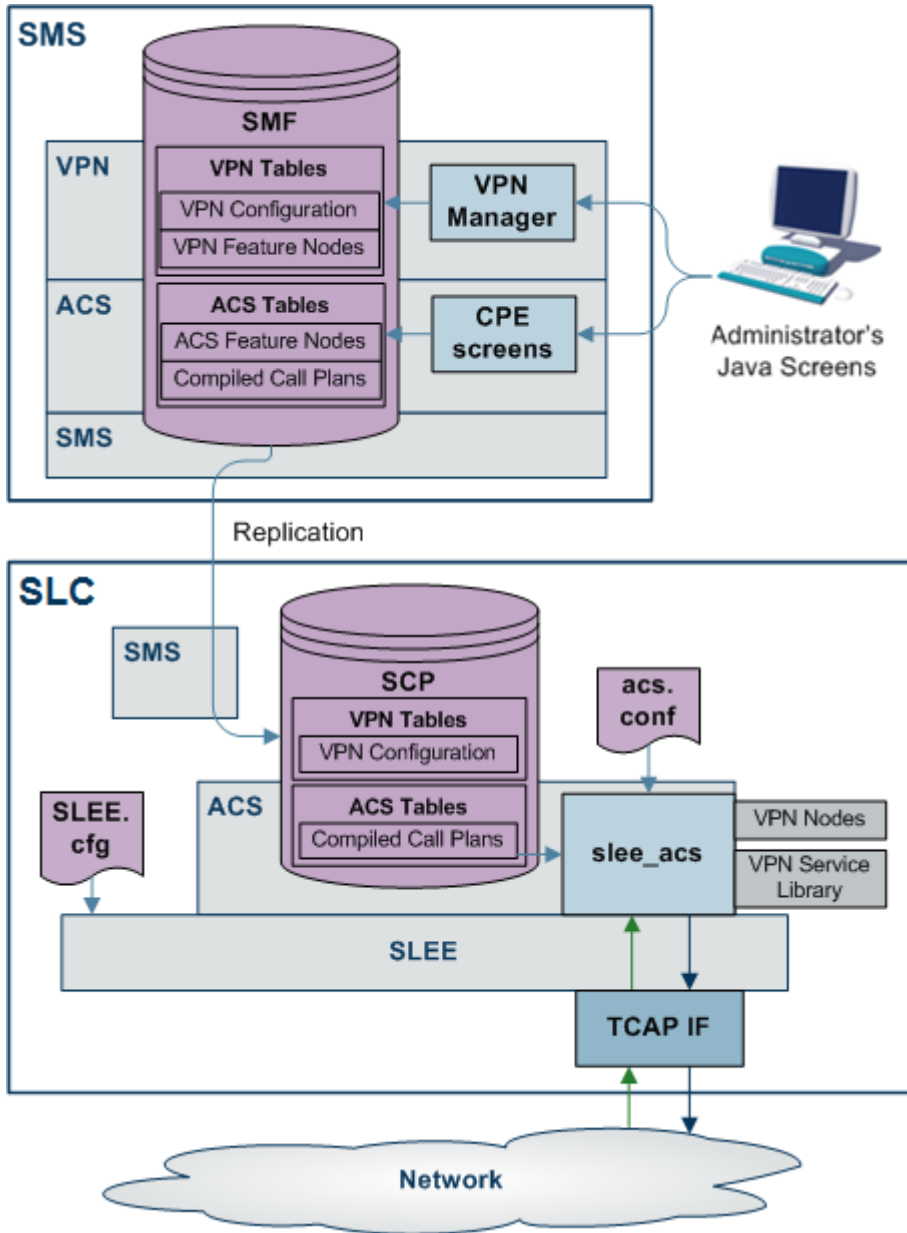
SMS

SMF

VPN

VPN Tables

VPN Configuration

VPN Feature Nodes

VPN Manager

ACS

ACS Tables

ACS Feature Nodes

Compiled Call Plans

CPE screens

SMS

Administrator's Java Screens

Replication

SLC

SMS

SCP

VPN Tables

VPN Configuration

acs. conf

ACS

ACS Tables

Compiled Call Plans

SLEE. cfg

slee_acs

VPN Nodes

VPN Service Library

SLEE

TCAP IF

Network